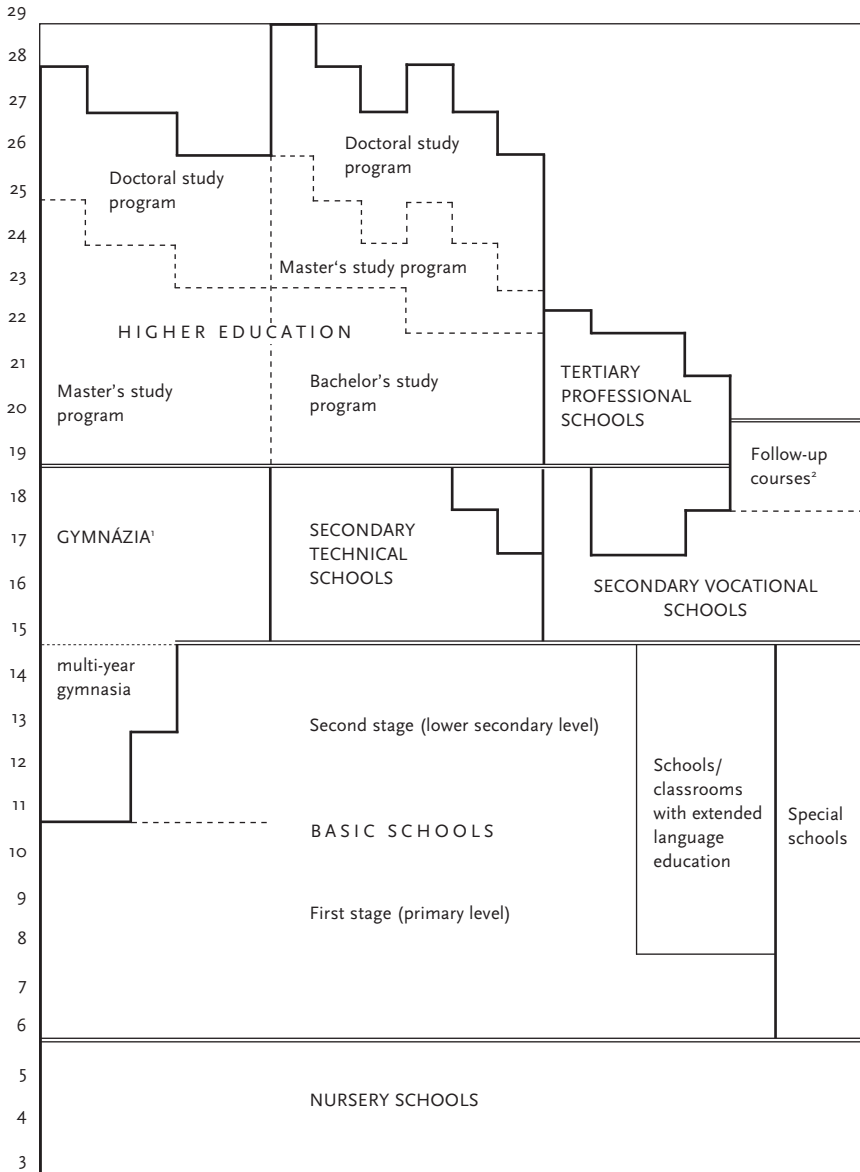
29
28
27
26
25
24
23
22
21
20
19
18
17
16
15
14
13
12
11
10
9
8
7
6
5
4
3

Doctoral study program

Doctoral study program

Master's study program

HIGHER EDUCATION

Master's study program

Bachelor's study program

TERTIARY PROFESSIONAL SCHOOLS

Follow-up courses²

GYMNÁZIA¹

SECONDARY TECHNICAL SCHOOLS

SECONDARY VOCATIONAL SCHOOLS

multi-year gymnasia

Second stage (lower secondary level)

Schools/ classrooms with extended language education

Special schools

BASIC SCHOOLS

First stage (primary level)

NURSERY SCHOOLS